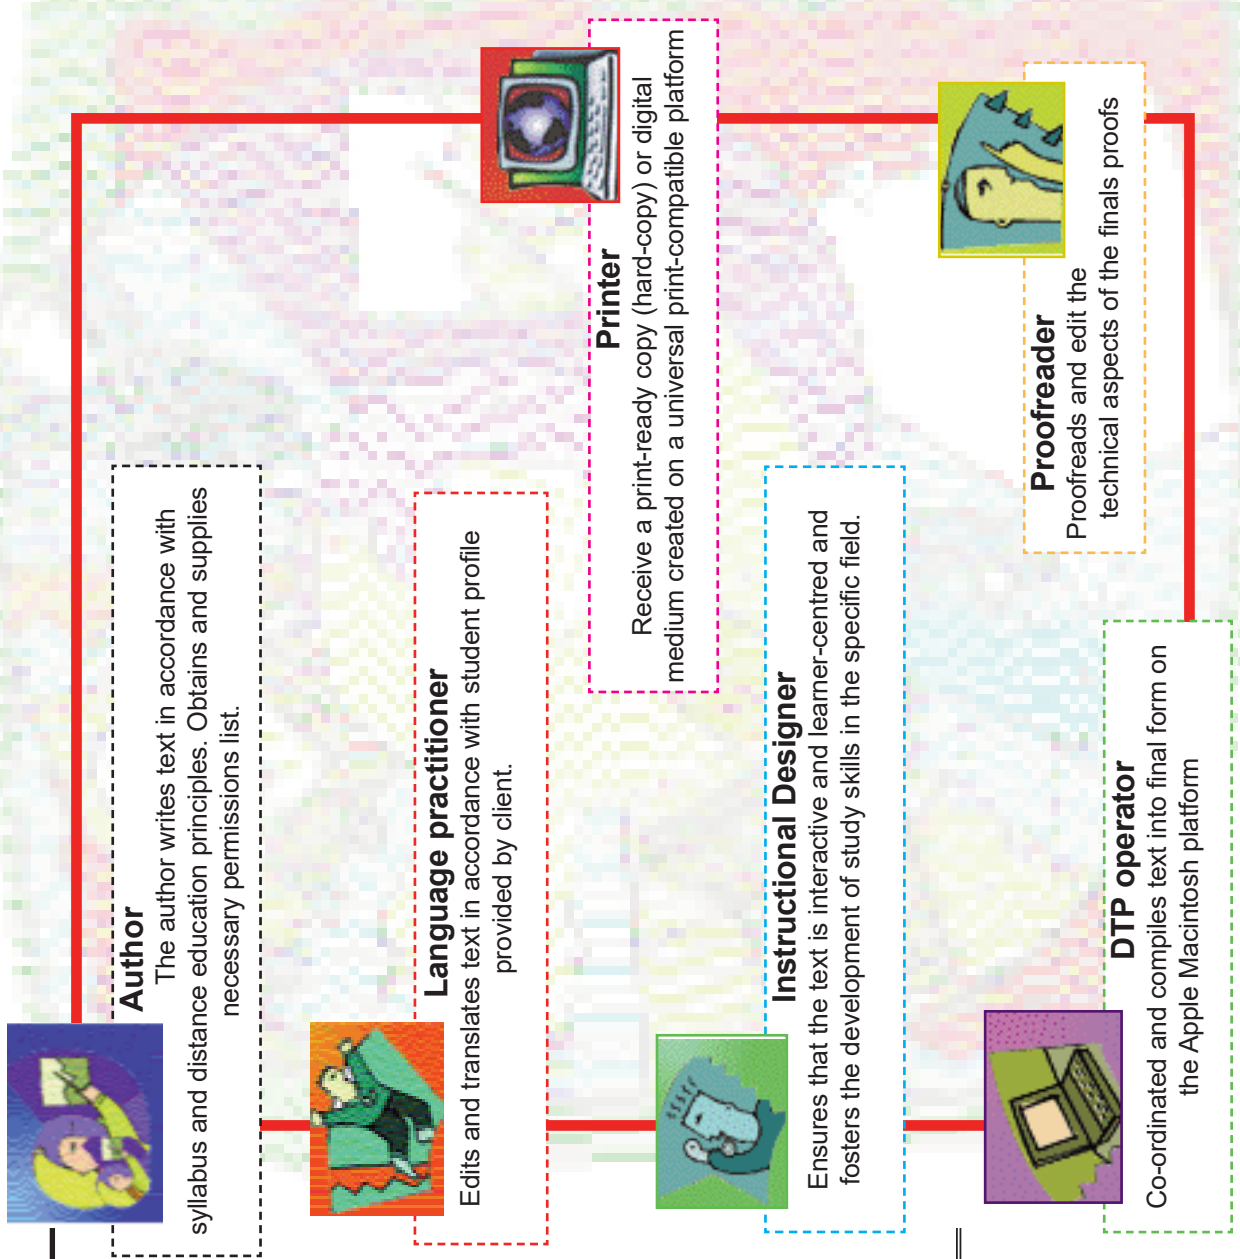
Author
The author writes text in accordance with syllabus and distance education principles. Obtains and supplies necessary permissions list.

Language practitioner
Edits and translates text in accordance with student profile provided by client.

Instructional Designer
Ensures that the text is interactive and learner-centred and fosters the development of study skills in the specific field.

DTP operator
Co-ordinated and compiles text into final form on the Apple Macintosh platform

Proofreader
Proofreads and edit the technical aspects of the finals proofs

Printer
Receive a print-ready copy (hard-copy) or digital medium created on a universal print-compatible platform